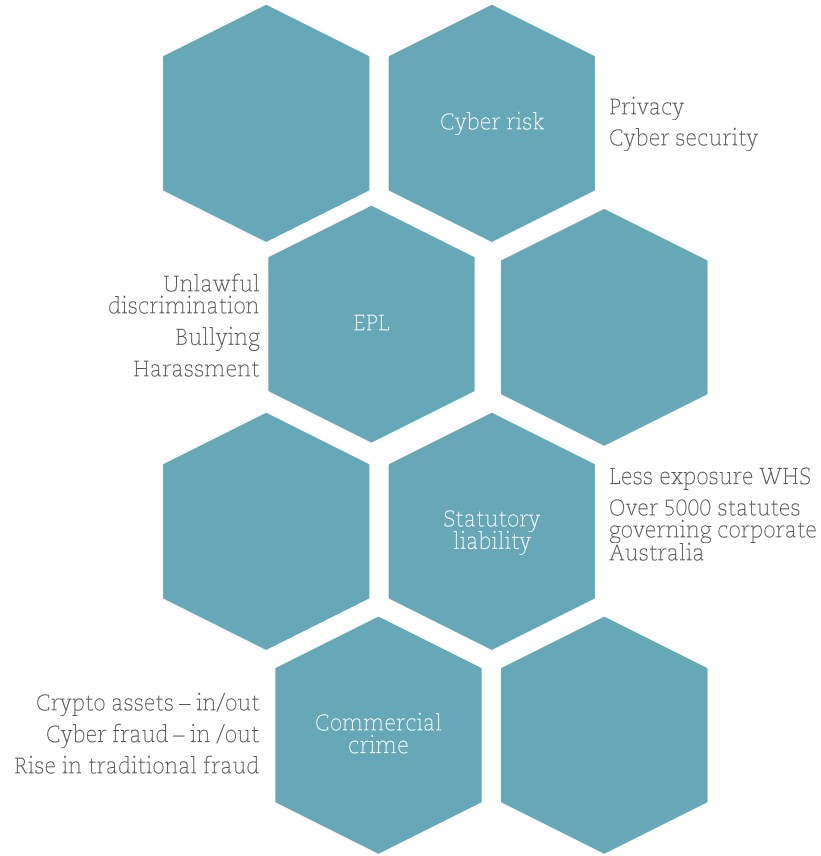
Cyber risk

Privacy
Cyber security

Unlawful discrimination
Bullying
Harassment

EPL

Less exposure WHS
Over 5000 statutes governing corporate Australia

Statutory liability

Crypto assets – in/out
Cyber fraud – in /out
Rise in traditional fraud

Commercial crime